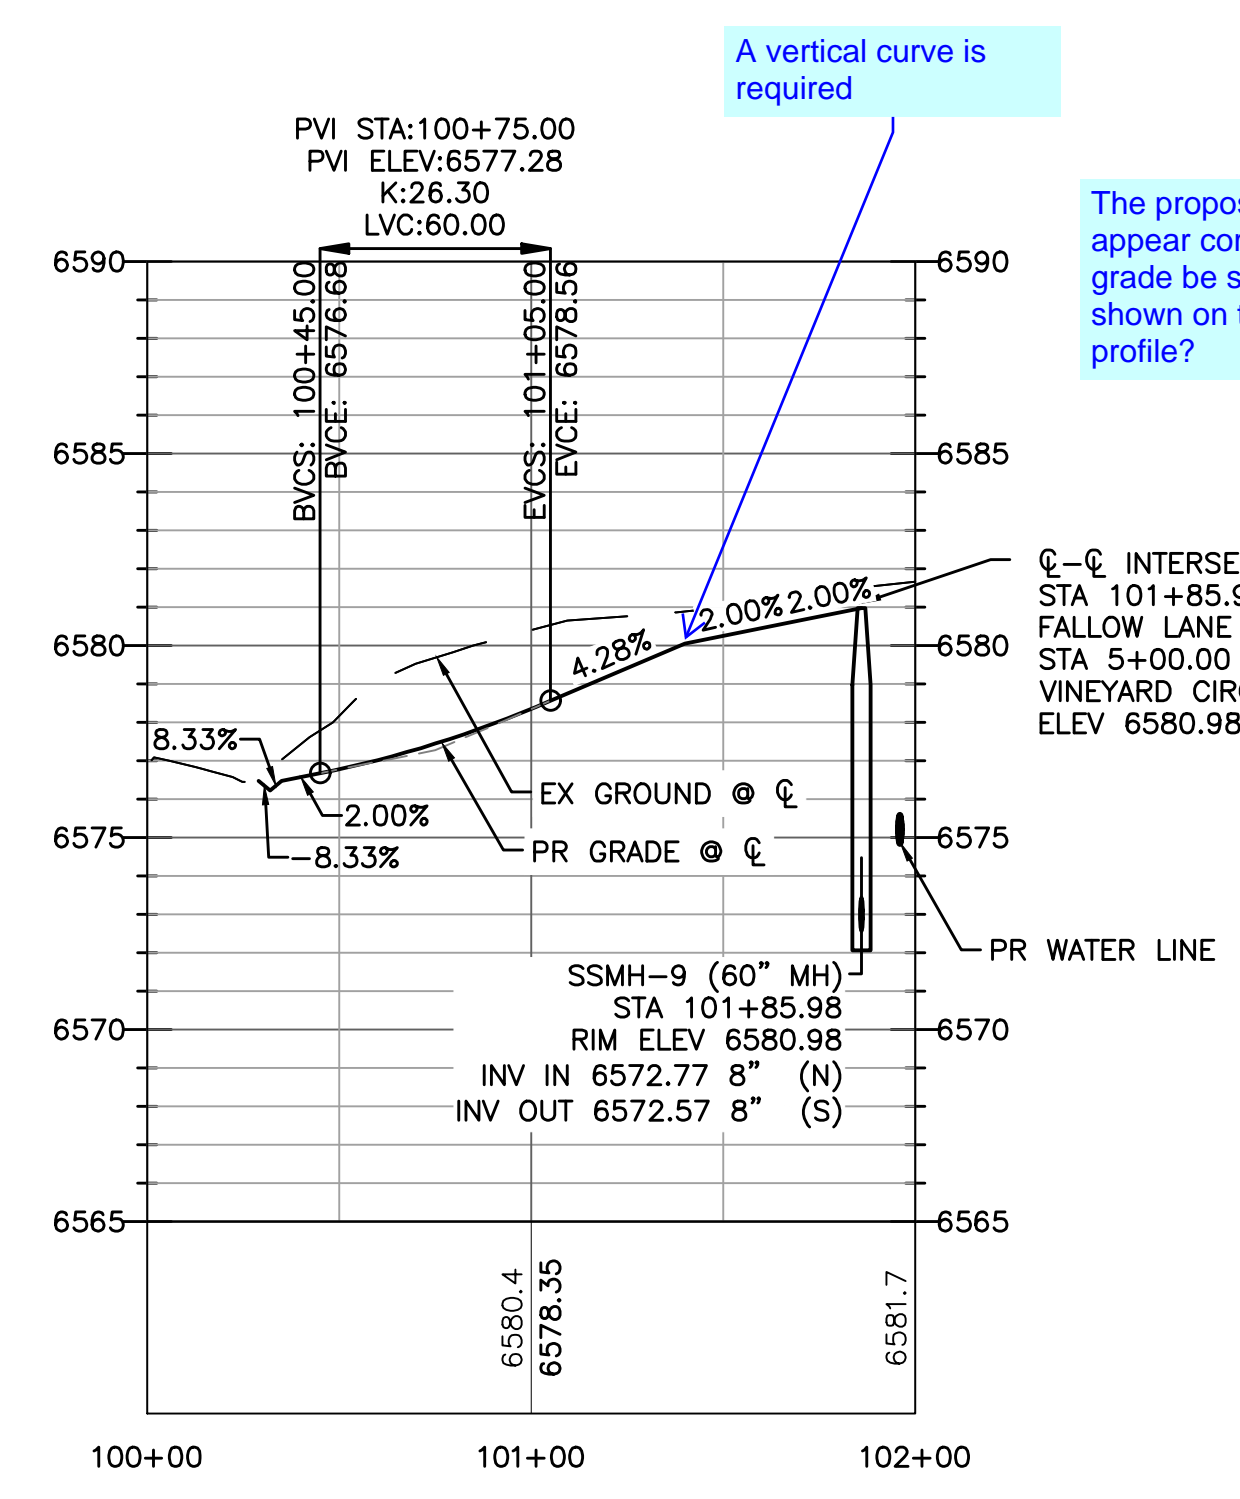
A vertical curve is required

The propos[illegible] appear cor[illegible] grade be s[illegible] shown on t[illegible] profile?

PVI STA:100+75.00
PVI ELEV:6577.28
K:26.30
LVC:60.00

6590
6585
6580
6575
6570
6565

6590
6585
6580
6575
6570
6565

BVCS: 100+45.00
BVCE: 6576.68

EVCS: 101+05.00
EVCE: 6578.56

℄–℄ INTERSE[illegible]
STA 101+85.9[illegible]
FALLOW LANE
STA 5+00.00
VINEYARD CIR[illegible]
ELEV 6580.98

2.00%
2.00%
4.28%
8.33%
2.00%
−8.33%

EX GROUND @ ℄
PR GRADE @ ℄

PR WATER LINE

SSMH–9 (60" MH)
STA 101+85.98
RIM ELEV 6580.98
INV IN 6572.77 8" (N)
INV OUT 6572.57 8" (S)

6580.4
6578.35
6581.7

100+00
101+00
102+00